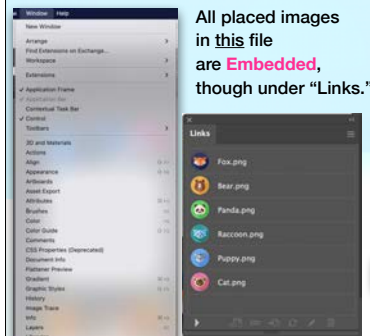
Window Help

New Window

Arrange

Find Extensions on Exchange...

Workspace

Extensions

✓ Application Frame

✓ Application Bar

Contextual Task Bar

✓ Control

Toolbars

3D and Materials

Actions

Align

Appearance

Artboards

Asset Export

Attributes

Brushes

Color

Color Guide

Comments

CSS Properties (Deprecated)

Document Info

Flattener Preview

Gradient

Graphic Styles

History

Image Trace

Info

Layers

All placed images in this file are Embedded, though under "Links."

Links

Fox.png

Bear.png

Panda.png

Raccoon.png

Puppy.png

Cat.png